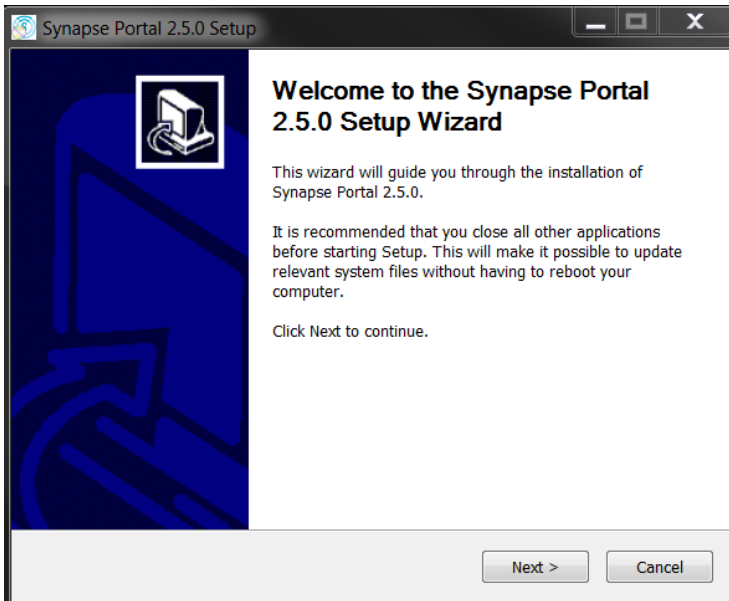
Synapse Portal 2.5.0 Setup

Welcome to the Synapse Portal 2.5.0 Setup Wizard

This wizard will guide you through the installation of Synapse Portal 2.5.0.

It is recommended that you close all other applications before starting Setup. This will make it possible to update relevant system files without having to reboot your computer.

Click Next to continue.

Next >

Cancel